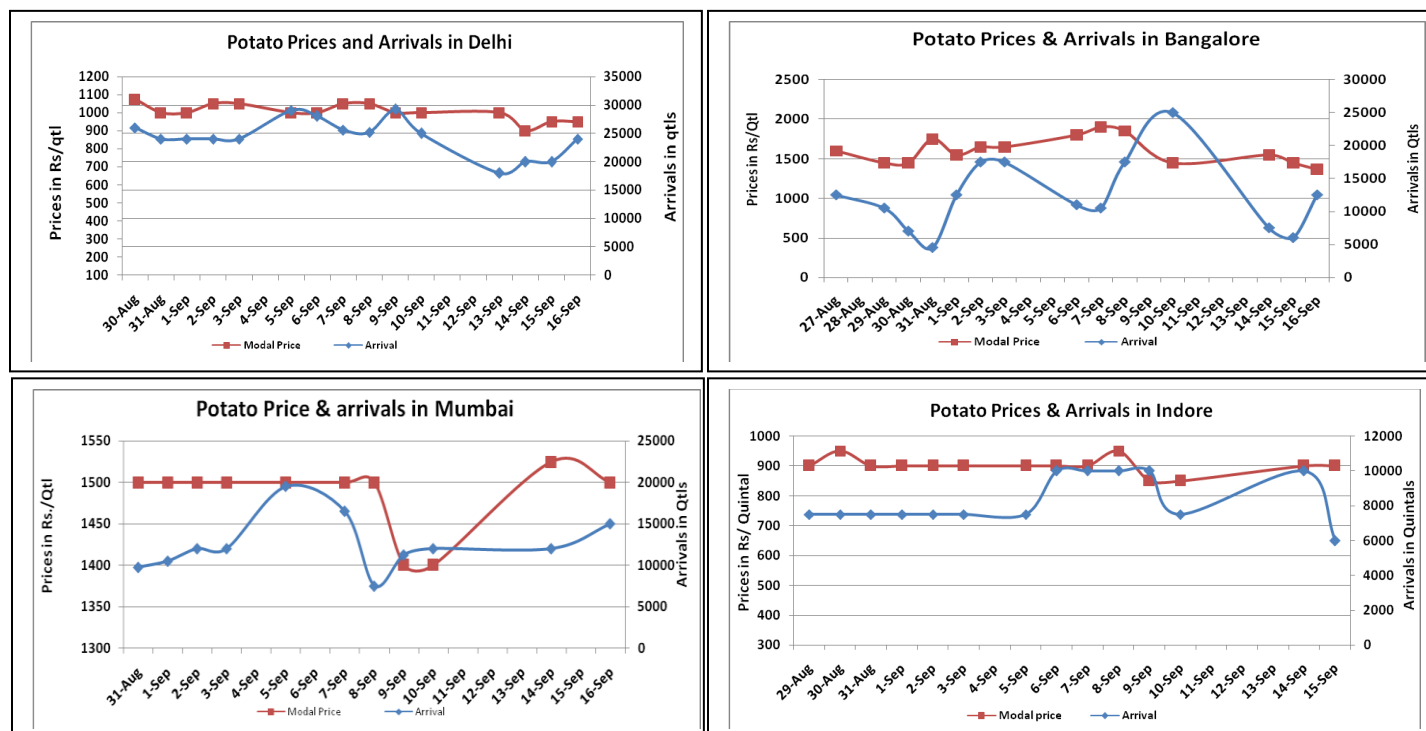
Potato Prices and Arrivals in Delhi

Prices in Rs/qtl

1200
1100
1000
900
800
700
600
500
400
300
200
100

35000
30000
25000
20000
15000
10000
5000
0

Arrivals in qtls

30-Aug
31-Aug
1-Sep
2-Sep
3-Sep
4-Sep
5-Sep
6-Sep
7-Sep
8-Sep
9-Sep
10-Sep
11-Sep
12-Sep
13-Sep
14-Sep
15-Sep
16-Sep

Modal Price
Arrival

Potato Prices & Arrivals in Bangalore

Prices in Rs/Qtl

2500
2000
1500
1000
500
0

30000
25000
20000
15000
10000
5000
0

Arrivals in Qtls

27-Aug
28-Aug
29-Aug
30-Aug
31-Aug
1-Sep
2-Sep
3-Sep
4-Sep
5-Sep
6-Sep
7-Sep
8-Sep
9-Sep
10-Sep
11-Sep
12-Sep
13-Sep
14-Sep
15-Sep
16-Sep

Modal Price
Arrival

Potato Price & arrivals in Mumbai

Prices in Rs./Qtl

1550
1500
1450
1400
1350
1300

25000
20000
15000
10000
5000
0

Arrivals in Qtls

31-Aug
1-Sep
2-Sep
3-Sep
4-Sep
5-Sep
6-Sep
7-Sep
8-Sep
9-Sep
10-Sep
11-Sep
12-Sep
13-Sep
14-Sep
15-Sep
16-Sep

Modal Price
Arrival

Potato Prices & Arrivals in Indore

Prices in Rs/ Quintal

1000
900
800
700
600
500
400
300

12000
10000
8000
6000
4000
2000
0

Arrivals in Quintals

29-Aug
30-Aug
31-Aug
1-Sep
2-Sep
3-Sep
4-Sep
5-Sep
6-Sep
7-Sep
8-Sep
9-Sep
10-Sep
11-Sep
12-Sep
13-Sep
14-Sep
15-Sep

Modal price
Arrival